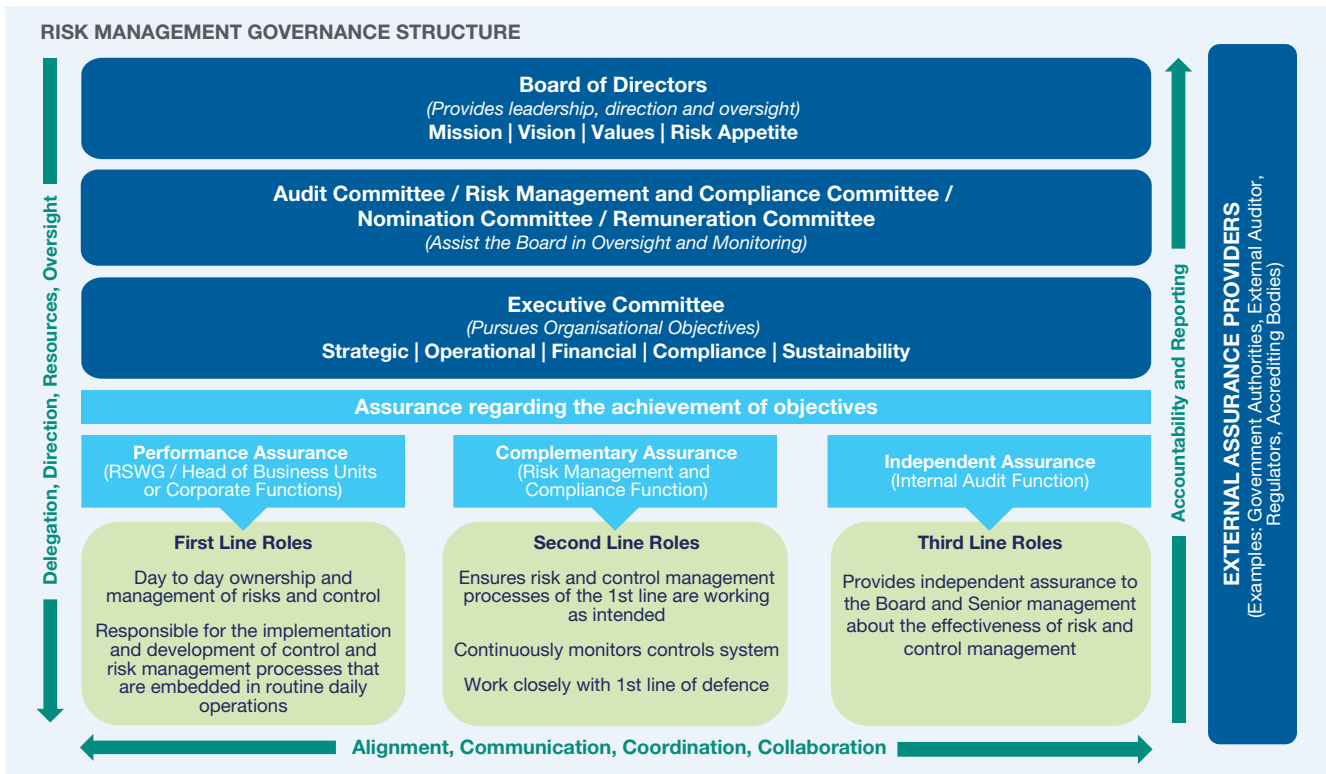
RISK MANAGEMENT GOVERNANCE STRUCTURE

Delegation, Direction, Resources, Oversight

Board of Directors
(Provides leadership, direction and oversight)
Mission | Vision | Values | Risk Appetite

Audit Committee / Risk Management and Compliance Committee / Nomination Committee / Remuneration Committee
(Assist the Board in Oversight and Monitoring)

Executive Committee
(Pursues Organisational Objectives)
Strategic | Operational | Financial | Compliance | Sustainability

Assurance regarding the achievement of objectives

Performance Assurance
(RSWG / Head of Business Units or Corporate Functions)

Complementary Assurance
(Risk Management and Compliance Function)

Independent Assurance
(Internal Audit Function)

First Line Roles

Day to day ownership and management of risks and control

Responsible for the implementation and development of control and risk management processes that are embedded in routine daily operations

Second Line Roles

Ensures risk and control management processes of the 1st line are working as intended

Continuously monitors controls system

Work closely with 1st line of defence

Third Line Roles

Provides independent assurance to the Board and Senior management about the effectiveness of risk and control management

Accountability and Reporting

EXTERNAL ASSURANCE PROVIDERS
(Examples: Government Authorities, External Auditor, Regulators, Accrediting Bodies)

Alignment, Communication, Coordination, Collaboration